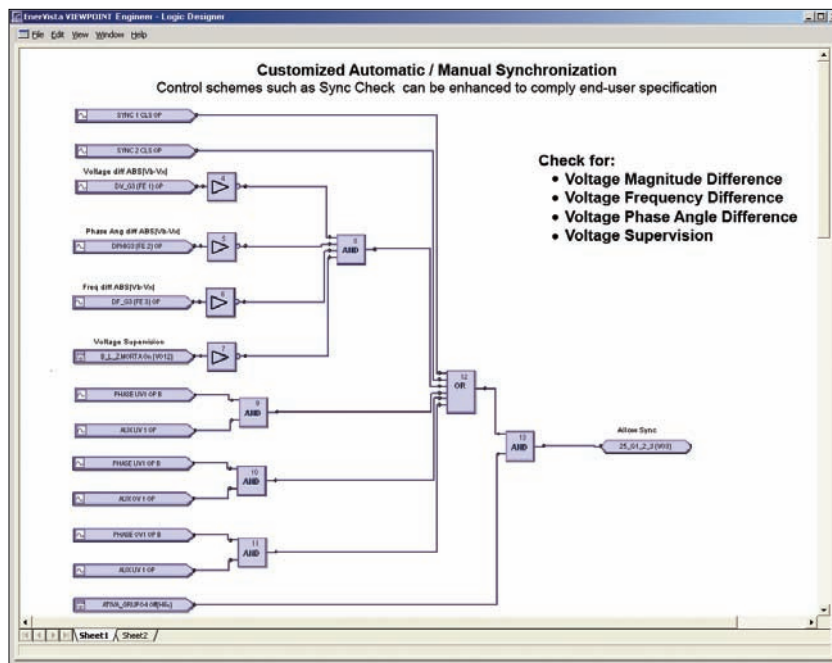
EnerVista VIEWPOINT Engineer - Logic Designer

File Edit View Window Help

Customized Automatic / Manual Synchronization
Control schemes such as Sync Check can be enhanced to comply end-user specification

SYNC 1 CLS OP

SYNC 2 CLS OP

Check for:
• Voltage Magnitude Difference
• Voltage Frequency Difference
• Voltage Phase Angle Difference
• Voltage Supervision

Voltage diff ABS[Vb-Vx]
DV_G3 (FE 1) OP
4

Phase Ang diff ABS[Vb-Vx]
DPHIG3 (FE 2) OP
5

8
AND

Freq diff ABS[Vb-Vx]
DF_G3 (FE 3) OP
6

Voltage Supervision
B_L_Z.MORTA-Vx (V012)
7

12
OR

PHASE UV1 OP B
9
AND
AUX UV 1 OP

13
AND

Allow Sync
25_G1_2_3 (V03)

PHASE UV1 OP B
10
AND
AUX OV 1 OP

PHASE OV1 OP B
11
AND
AUX UV 1 OP

ATIVA_GRUPO4 Off[Hz]

Sheet1 Sheet2